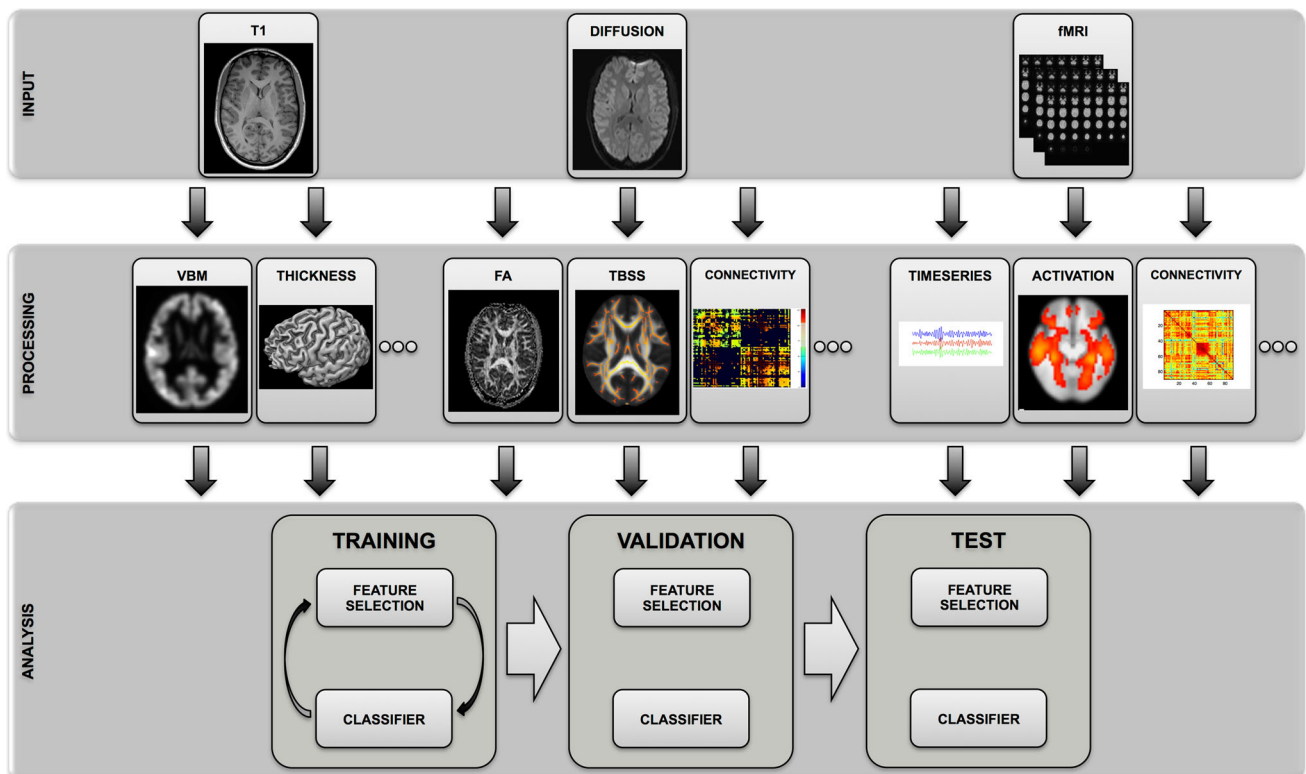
INPUT

T1

DIFFUSION

fMRI

PROCESSING

VBM

THICKNESS

FA

TBSS

CONNECTIVITY

TIMESERIES

ACTIVATION

CONNECTIVITY

20 40 60 80

ANALYSIS

TRAINING

FEATURE SELECTION

CLASSIFIER

VALIDATION

FEATURE SELECTION

CLASSIFIER

TEST

FEATURE SELECTION

CLASSIFIER